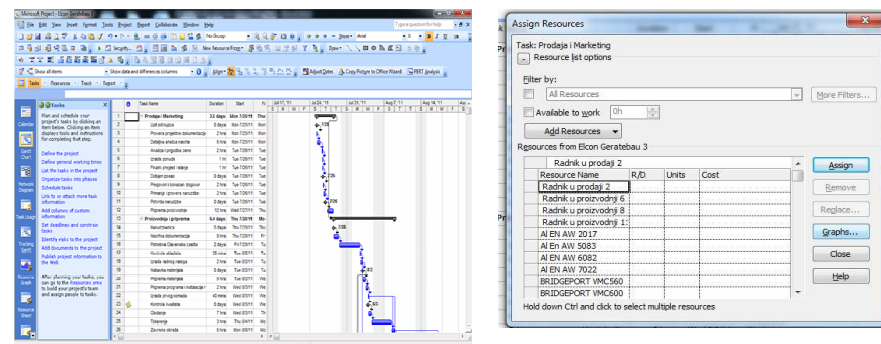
Microsoft Project - Ušće_Beograd.mpp

File Edit View Insert Format Tools Project Report Collaborate Window Help

Type a question for help

No Group

Arial

8

New Resource From

Show all items

Show date and differences columns

Align

Adjust Dates

Copy Picture to Office Wizard

PERT Analysis

Tasks Resources Track Report

Tasks

Plan and schedule your project's tasks by clicking an item below. Clicking an item displays tools and instructions for completing that step.

Define the project
Define general working times
List the tasks in the project
Organize tasks into phases
Schedule tasks
Link to or attach more task information
Add columns of custom information
Set deadlines and constrain tasks
Identify risks to the project
Add documents to the project
Publish project information to the Web

After planning your tasks, you can go to the Resources area to build your project's team and assign people to tasks.

Calendar

Gantt Chart

Network Diagram

Task Usage

Tracking Gantt

Resource Graph

Resource Sheet

| | Task Name | Duration | Start |
|---|---|---|---|
| 1 | Prodaja i Marketing | 3.6 days | Mon 7/25/11 |
| 2 | Upit od kupca | 0 days | Mon 7/25/11 |
| 3 | Provera projektne dokumentacije | 2 hrs | Mon 7/25/11 |
| 4 | Detaljna analiza naloga | 6 hrs | Mon 7/25/11 |
| 5 | Analiza i izrada cena | 2 hrs | Tue 7/26/11 |
| 6 | Izrada ponude | 1 hr | Tue 7/26/11 |
| 7 | Finalni pregled naloga | 1 hr | Tue 7/26/11 |
| 8 | Dobijen posao | 0 days | Tue 7/26/11 |
| 9 | Pregovori i konacan dogovor | 2 hrs | Tue 7/26/11 |
| 10 | Prijem i provera narudzbe | 2 hrs | Tue 7/26/11 |
| 11 | Potvrda narudzbe | 0 days | Tue 7/26/11 |
| 12 | Priprema proizvodnje | 12 hrs | Wed 7/27/11 |
| 13 | Proizvodnja i priprema | 6.6 days | Thu 7/28/11 |
| 14 | Narudzbenica | 0 days | Thu 7/28/11 |
| 15 | Nacrtna dokumentacija | 2 hrs | Thu 7/28/11 |
| 16 | Potrebna Operacija | 2 hrs | Thu 7/28/11 |
| 17 | Prihvaćanje... | 0 days | Thu 7/28/11 |
| 18 | Izrada radnog naloga | 2 hrs | Fri 7/29/11 |
| 19 | Nabavka materijala | 0 days | Tue 8/2/11 |
| 20 | Priprema materijala | 8 hrs | Tue 8/2/11 |
| 21 | Priprema programa i... | 2 hrs | Wed 8/3/11 |
| 22 | Izrada proizvoda | 40 mins | Wed 8/3/11 |
| 23 | Kontrola kvaliteta | 0 days | Wed 8/3/11 |
| 24 | Obdelava | 7 hrs | Wed 8/3/11 |
| 25 | Tokarenje | 3 hrs | Thu 8/4/11 |
| 26 | Završna obrada | 1 hrs | Mon 8/8/11 |

Jul 17, '11 Jul 24, '11 Jul 31, '11 Aug 7, '11 Aug 14, '11

Assign Resources

Task: Prodaja i Marketing

Resource list options

Filter by:

All Resources

More Filters...

Available to work 0h

Add Resources

Resources from Elcon Geratebau 3

Radnik u prodaji 2

| Resource Name | R/D | Units | Cost |
|---|---|---|---|
| Radnik u prodaji 2 | | | |
| Radnik u proizvodnji 6 | | | |
| Radnik u proizvodnji 8 | | | |
| Radnik u proizvodnji 1 | | | |
| Al EN AW 2017 | | | |
| Al EN AW 5083 | | | |
| Al EN AW 6082 | | | |
| Al EN AW 7022 | | | |
| BRIDGEPORT VMC560 | | | |
| BRIDGEPORT VMC600 | | | |

Assign

Remove

Replace...

Graphs...

Close

Help

Hold down Ctrl and click to select multiple resources